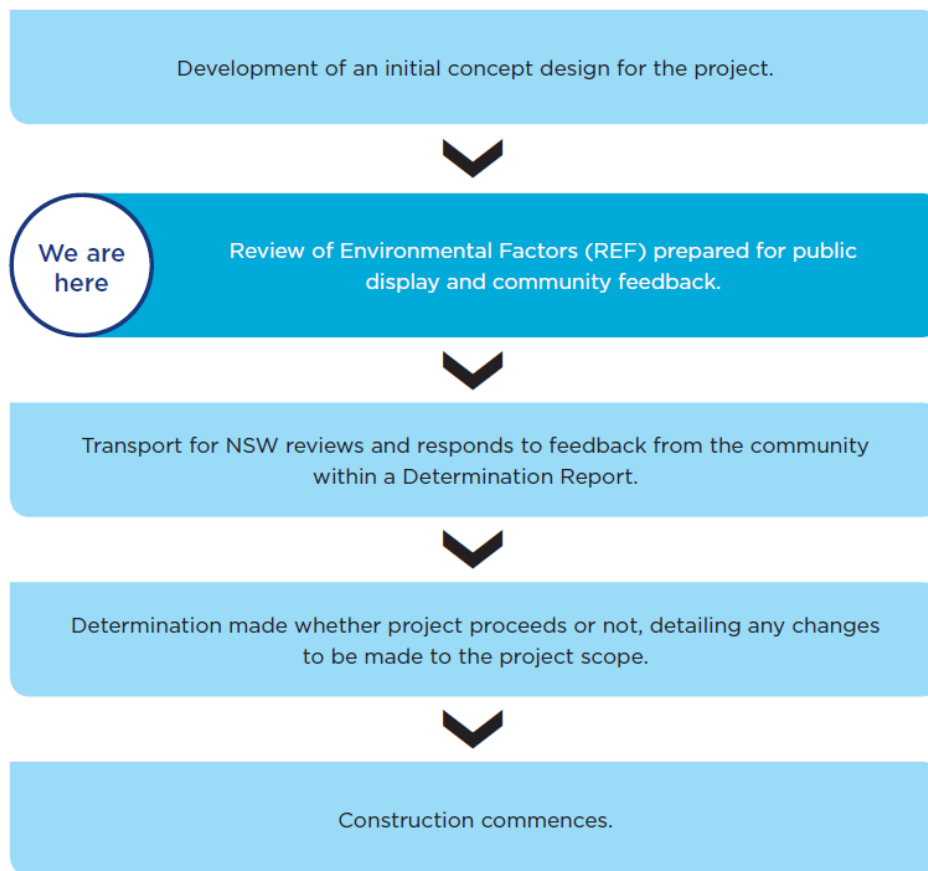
Development of an initial concept design for the project.

We are here

Review of Environmental Factors (REF) prepared for public display and community feedback.

Transport for NSW reviews and responds to feedback from the community within a Determination Report.

Determination made whether project proceeds or not, detailing any changes to be made to the project scope.

Construction commences.